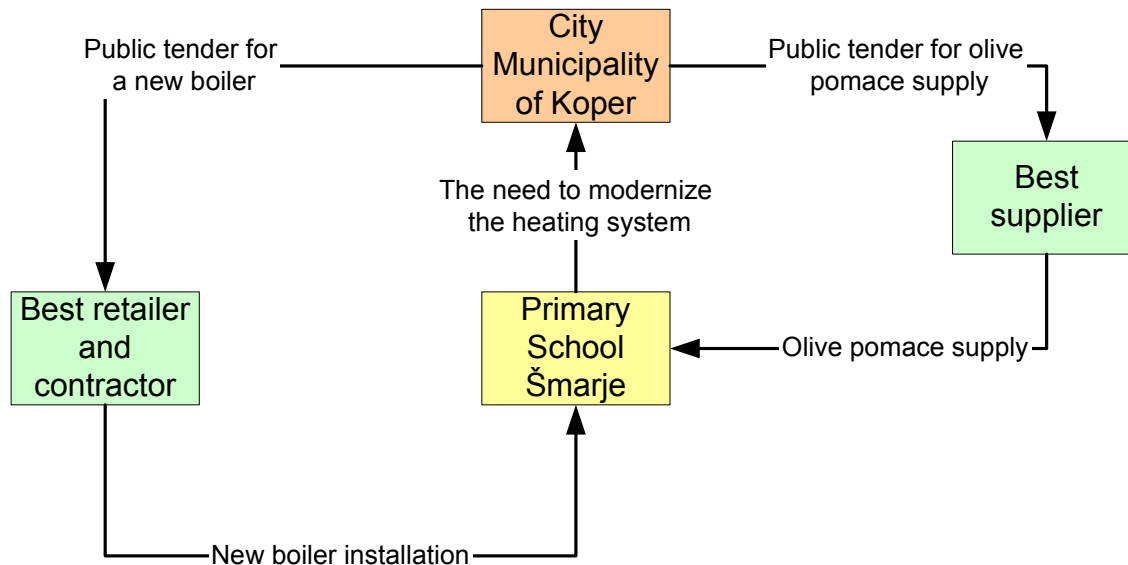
City Municipality of Koper

Public tender for a new boiler

Public tender for olive pomace supply

Best supplier

The need to modernize the heating system

Best retailer and contractor

Primary School Šmarje

Olive pomace supply

New boiler installation